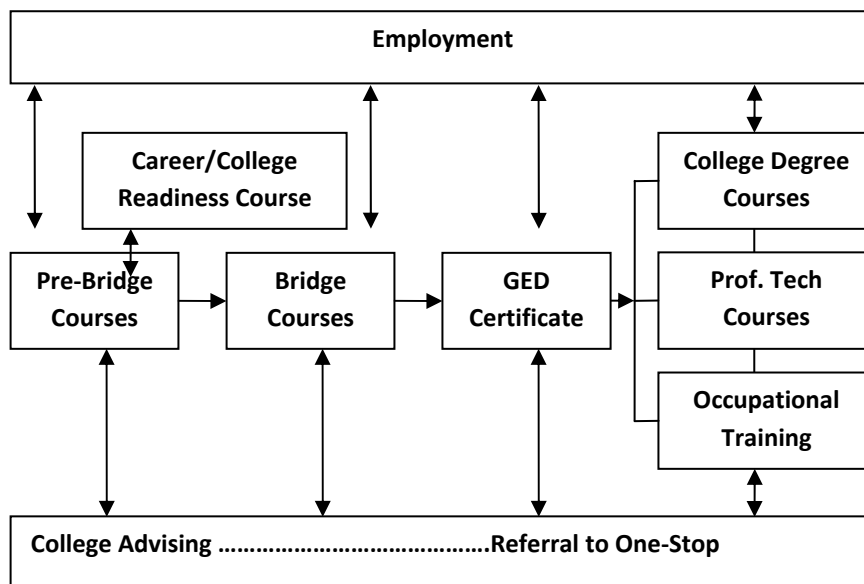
Employment

Career/College Readiness Course

College Degree Courses

Pre-Bridge Courses

Bridge Courses

GED Certificate

Prof. Tech Courses

Occupational Training

College Advising ……………………………………Referral to One-Stop